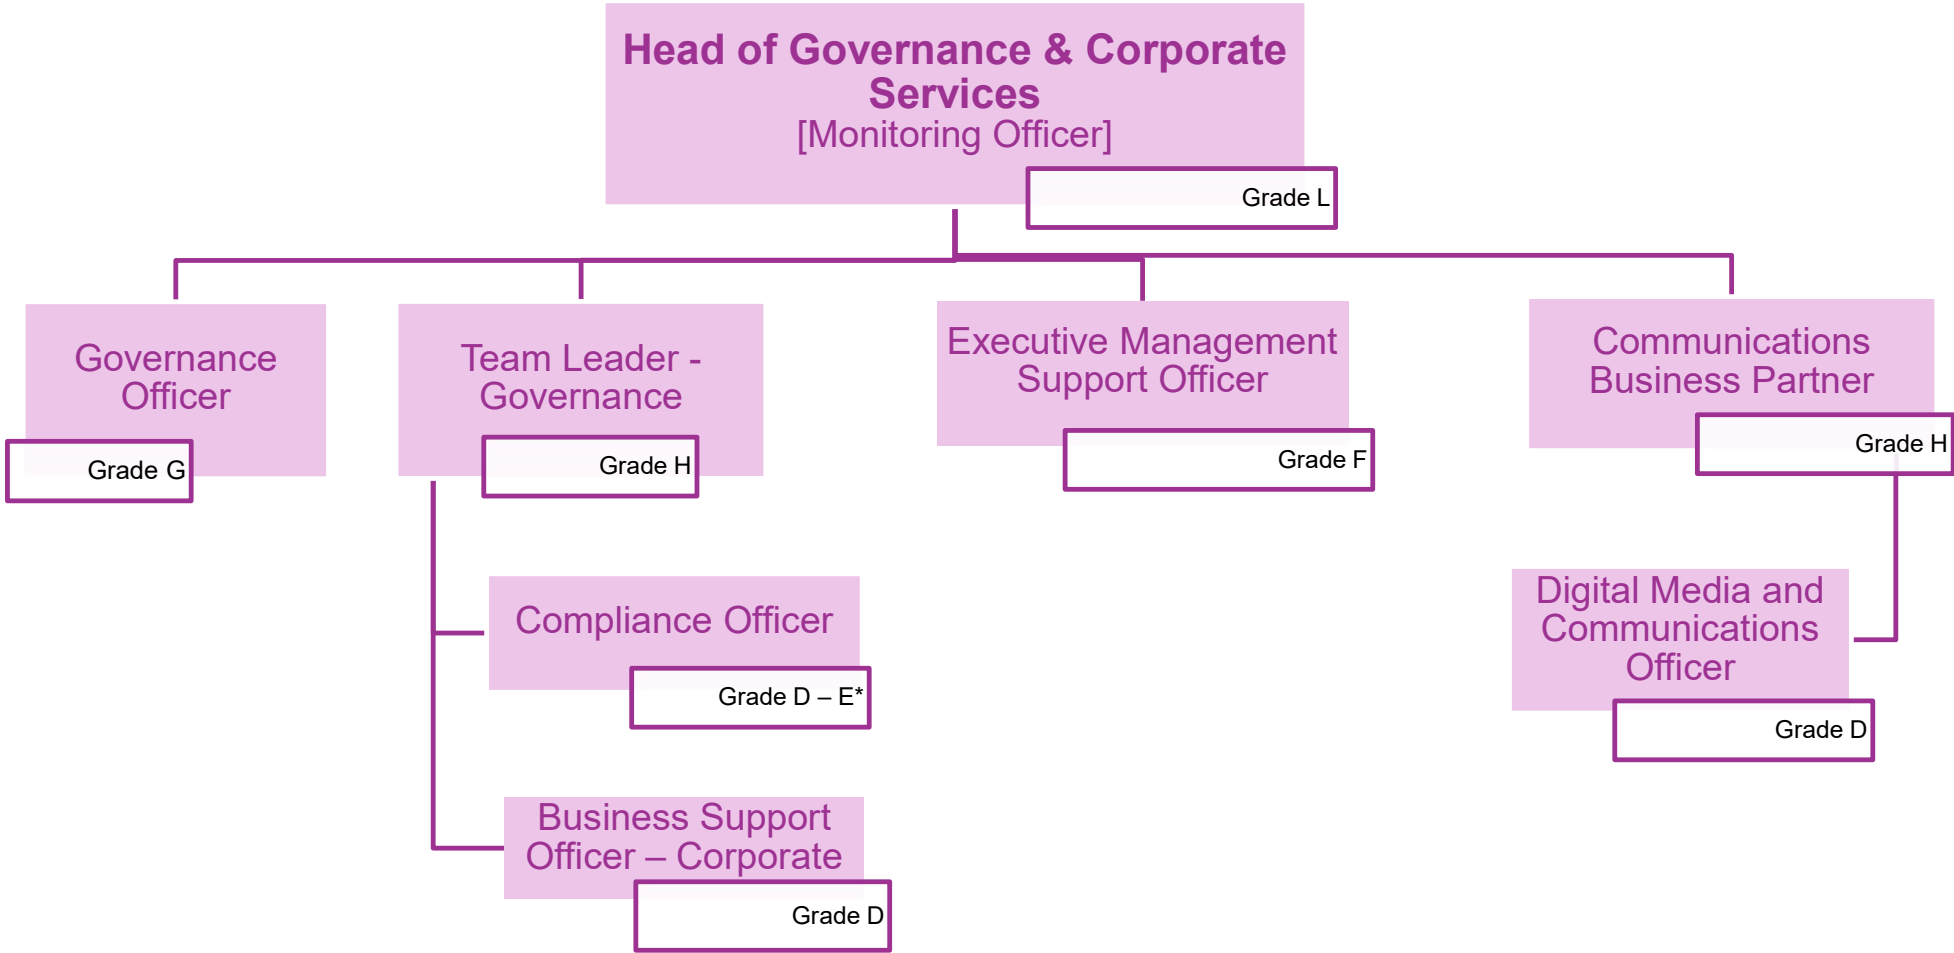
Head of Governance & Corporate Services
[Monitoring Officer]
Grade L

Governance Officer
Grade G

Team Leader - Governance
Grade H

Executive Management Support Officer
Grade F

Communications Business Partner
Grade H

Compliance Officer
Grade D – E*

Digital Media and Communications Officer
Grade D

Business Support Officer – Corporate
Grade D